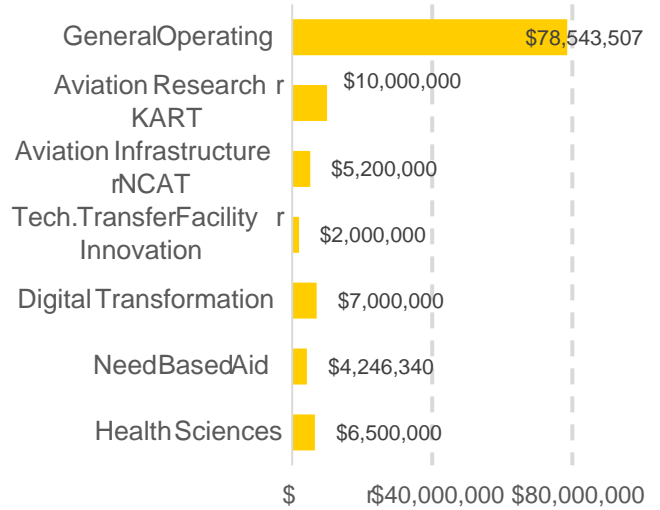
GeneralOperating $78,543,507

Aviation Research r KART $10,000,000

Aviation Infrastructure rNCAT $5,200,000

Tech.TransferFacility r Innovation $2,000,000

Digital Transformation $7,000,000

NeedBasedAid $4,246,340

Health Sciences $6,500,000

$ r$40,000,000 $80,000,000